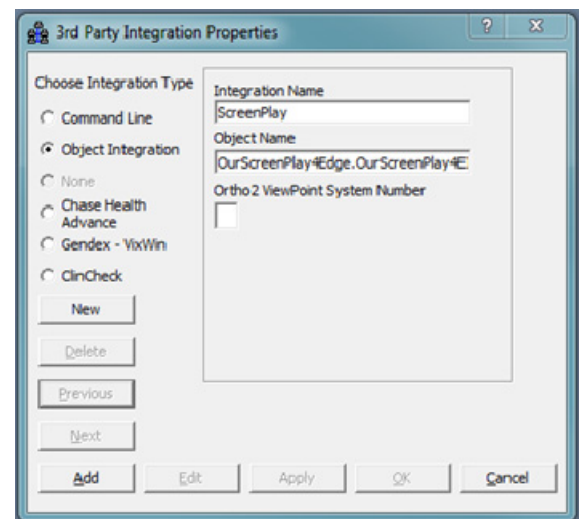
3rd Party Integration Properties

?

X

Choose Integration Type

Command Line

Object Integration

None

Chase Health Advance

Gendex - VixWin

ClinCheck

New

Delete

Previous

Next

Integration Name

ScreenPlay

Object Name

OurScreenPlay4Edge.OurScreenPlay4E

Ortho 2 ViewPoint System Number

Add

Edit

Apply

OK

Cancel